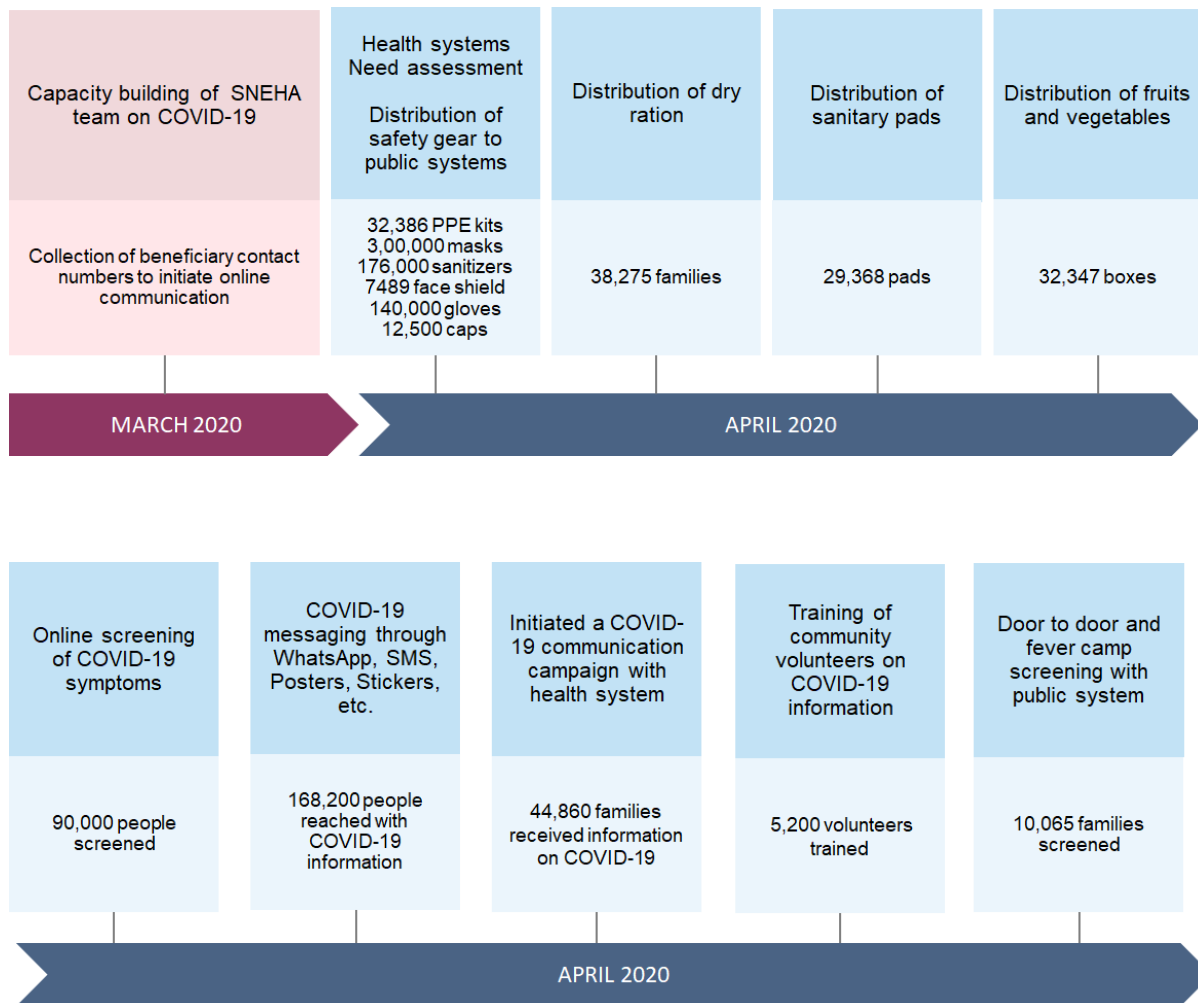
Capacity building of SNEHA team on COVID-19

Collection of beneficiary contact numbers to initiate online communication

Health systems Need assessment

Distribution of safety gear to public systems

32,386 PPE kits
3,00,000 masks
176,000 sanitizers
7489 face shield
140,000 gloves
12,500 caps

Distribution of dry ration

38,275 families

Distribution of sanitary pads

29,368 pads

Distribution of fruits and vegetables

32,347 boxes

MARCH 2020

APRIL 2020

Online screening of COVID-19 symptoms

90,000 people screened

COVID-19 messaging through WhatsApp, SMS, Posters, Stickers, etc.

168,200 people reached with COVID-19 information

Initiated a COVID-19 communication campaign with health system

44,860 families received information on COVID-19

Training of community volunteers on COVID-19 information

5,200 volunteers trained

Door to door and fever camp screening with public system

10,065 families screened

APRIL 2020